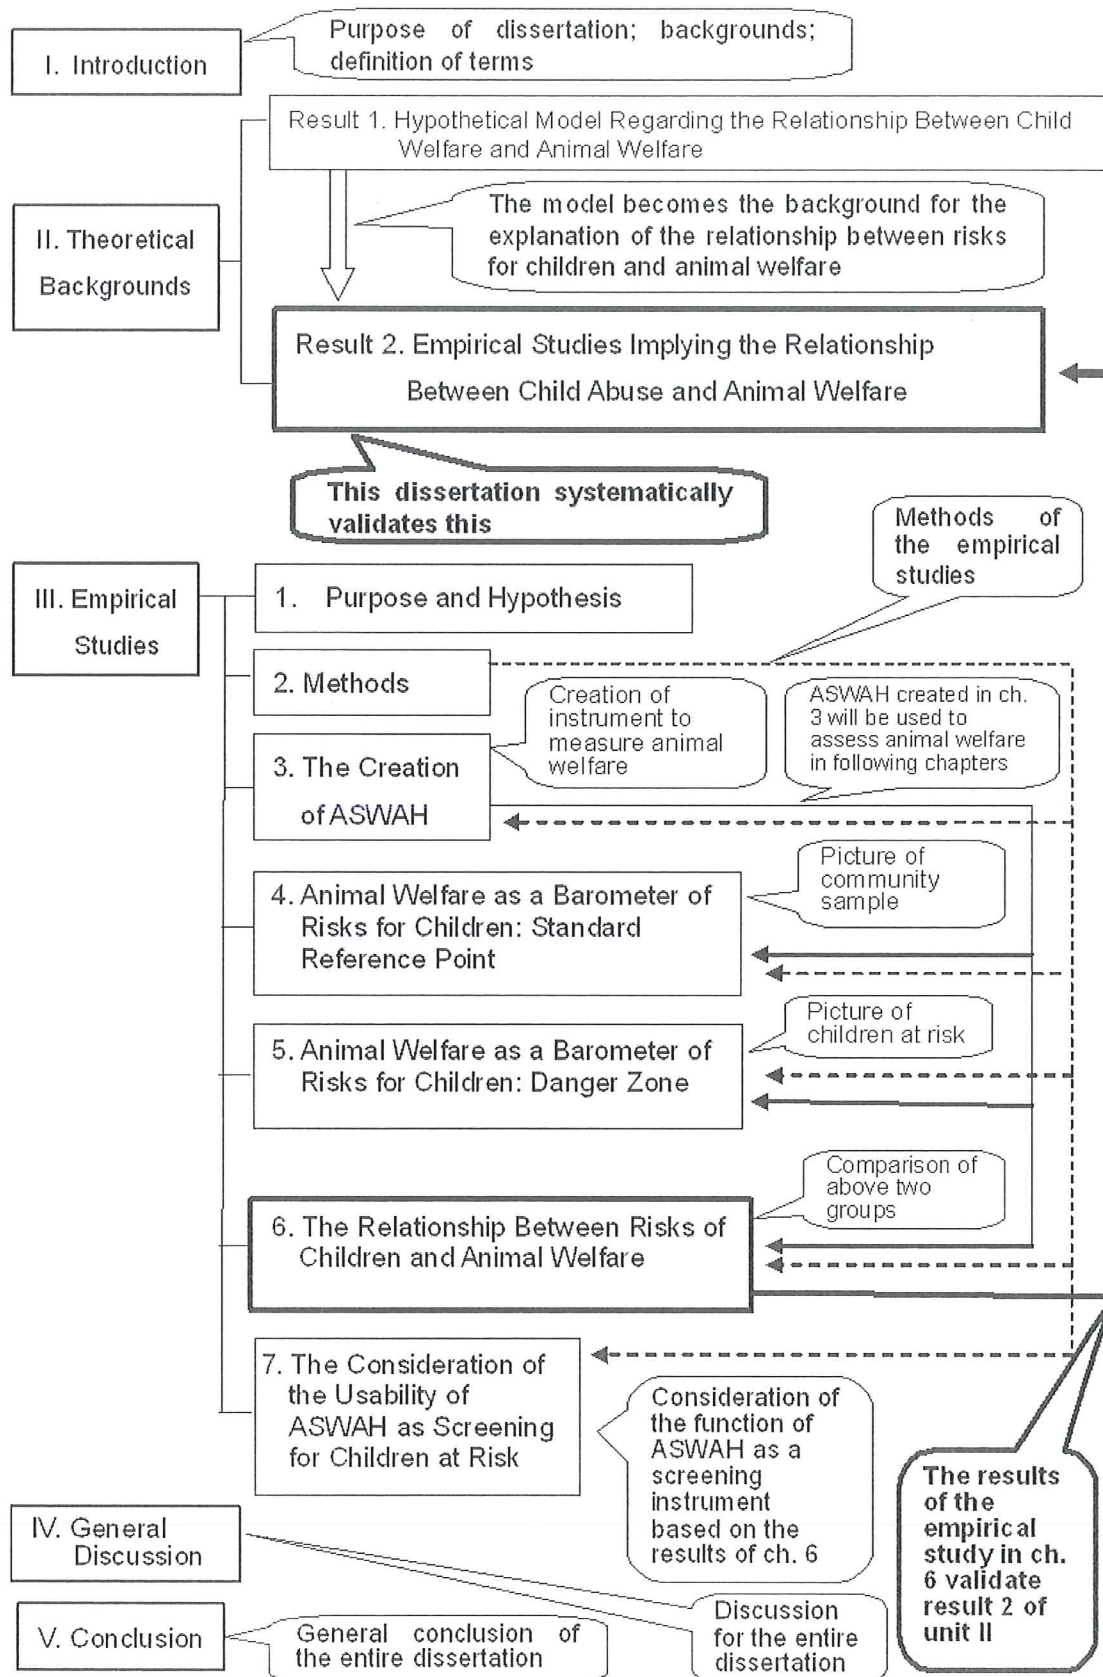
I. Introduction

Purpose of dissertation; backgrounds; definition of terms

II. Theoretical Backgrounds

Result 1. Hypothetical Model Regarding the Relationship Between Child Welfare and Animal Welfare

The model becomes the background for the explanation of the relationship between risks for children and animal welfare

Result 2. Empirical Studies Implying the Relationship Between Child Abuse and Animal Welfare

This dissertation systematically validates this

Methods of the empirical studies

III. Empirical Studies

1. Purpose and Hypothesis

2. Methods

Creation of instrument to measure animal welfare

ASWAH created in ch. 3 will be used to assess animal welfare in following chapters

3. The Creation of ASWAH

4. Animal Welfare as a Barometer of Risks for Children: Standard Reference Point

Picture of community sample

5. Animal Welfare as a Barometer of Risks for Children: Danger Zone

Picture of children at risk

6. The Relationship Between Risks of Children and Animal Welfare

Comparison of above two groups

7. The Consideration of the Usability of ASWAH as Screening for Children at Risk

Consideration of the function of ASWAH as a screening instrument based on the results of ch. 6

The results of the empirical study in ch. 6 validate result 2 of unit II

IV. General Discussion

Discussion for the entire dissertation

V. Conclusion

General conclusion of the entire dissertation